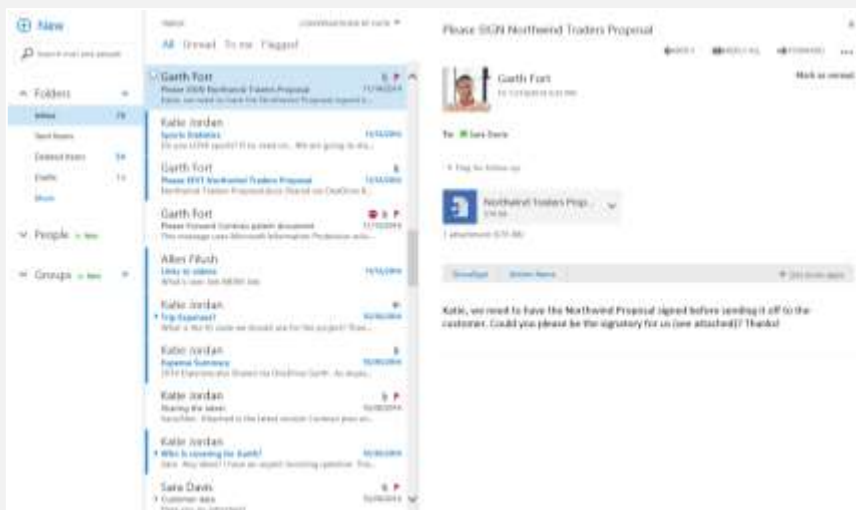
New

Search mail and people

Folders

Inbox

Sent Items

Deleted Items

Drafts

More

People

Groups

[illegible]

All Unread To me Flagged

Garth Fort
Please SIGN Northwind Traders Proposal
Katie, we need to have the Northwind Proposal signed b...

Katie Jordan
Sports Statistics
Do you LOVE sports? If so, read on... We are going to sta...

Garth Fort
Please EDIT Northwind Traders Proposal
Northwind Traders Proposal.docx Shared on OneDrive.it...

Garth Fort
Please Forward Contoso patent document
This message uses Microsoft Information Protection solu...

Allen Filush
Links to videos
What's new live.NEW! link

Katie Jordan
Trip Expenses?
What is the ID code we should use for this project? Than...

Katie Jordan
Expense Summary
2014 Expenses.xlsx Shared via OneDrive Garth, As reques...

Katie Jordan
Sharing the latest
Sara/Allen, Attached is the latest version Contoso plan an...

Katie Jordan
Who is covering for Garth?
Sara, Any ideas? I have an urgent licensing question. The...

Sara Davis
Customer data

Please SIGN Northwind Traders Proposal

Garth Fort

To: Sara Davis

Northwind Traders Prop...

Katie, we need to have the Northwind Proposal signed before sending it off to the customer. Could you please be the signatory for us (see attached)? Thanks!